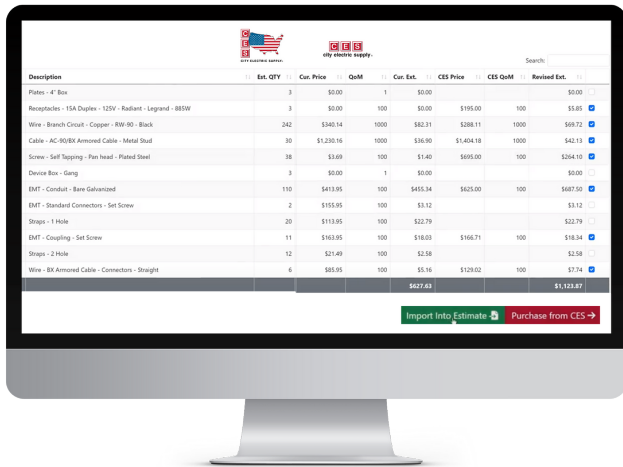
C E S
CITY ELECTRIC SUPPLY

C E S
city electric supply

Search:

| Description | Est. QTY | Cur. Price | QoM | Cur. Ext. | CES Price | CES QoM | Revised Ext. | |
|---|---|---|---|---|---|---|---|---|
| Plates - 4" Box | 3 | $0.00 | 1 | $0.00 | | | $0.00 | |
| Receptacles - 15A Duplex - 125V - Radiant - Legrand - 885W | 3 | $0.00 | 100 | $0.00 | $195.00 | 100 | $5.85 | |
| Wire - Branch Circuit - Copper - RW-90 - Black | 242 | $340.14 | 1000 | $82.31 | $288.11 | 1000 | $69.72 | |
| Cable - AC-90/BX Armored Cable - Metal Stud | 30 | $1,230.16 | 1000 | $36.90 | $1,404.18 | 1000 | $42.13 | |
| Screw - Self Tapping - Pan head - Plated Steel | 38 | $3.69 | 100 | $1.40 | $695.00 | 100 | $264.10 | |
| Device Box - Gang | 3 | $0.00 | 1 | $0.00 | | | $0.00 | |
| EMT - Conduit - Bare Galvanized | 110 | $413.95 | 100 | $455.34 | $625.00 | 100 | $687.50 | |
| EMT - Standard Connectors - Set Screw | 2 | $155.95 | 100 | $3.12 | | | $3.12 | |
| Straps - 1 Hole | 20 | $113.95 | 100 | $22.79 | | | $22.79 | |
| EMT - Coupling - Set Screw | 11 | $163.95 | 100 | $18.03 | $166.71 | 100 | $18.34 | |
| Straps - 2 Hole | 12 | $21.49 | 100 | $2.58 | | | $2.58 | |
| Wire - BX Armored Cable - Connectors - Straight | 6 | $85.95 | 100 | $5.16 | $129.02 | 100 | $7.74 | |
| | | | | $627.63 | | | $1,123.87 | |

Import Into Estimate

Purchase from CES →